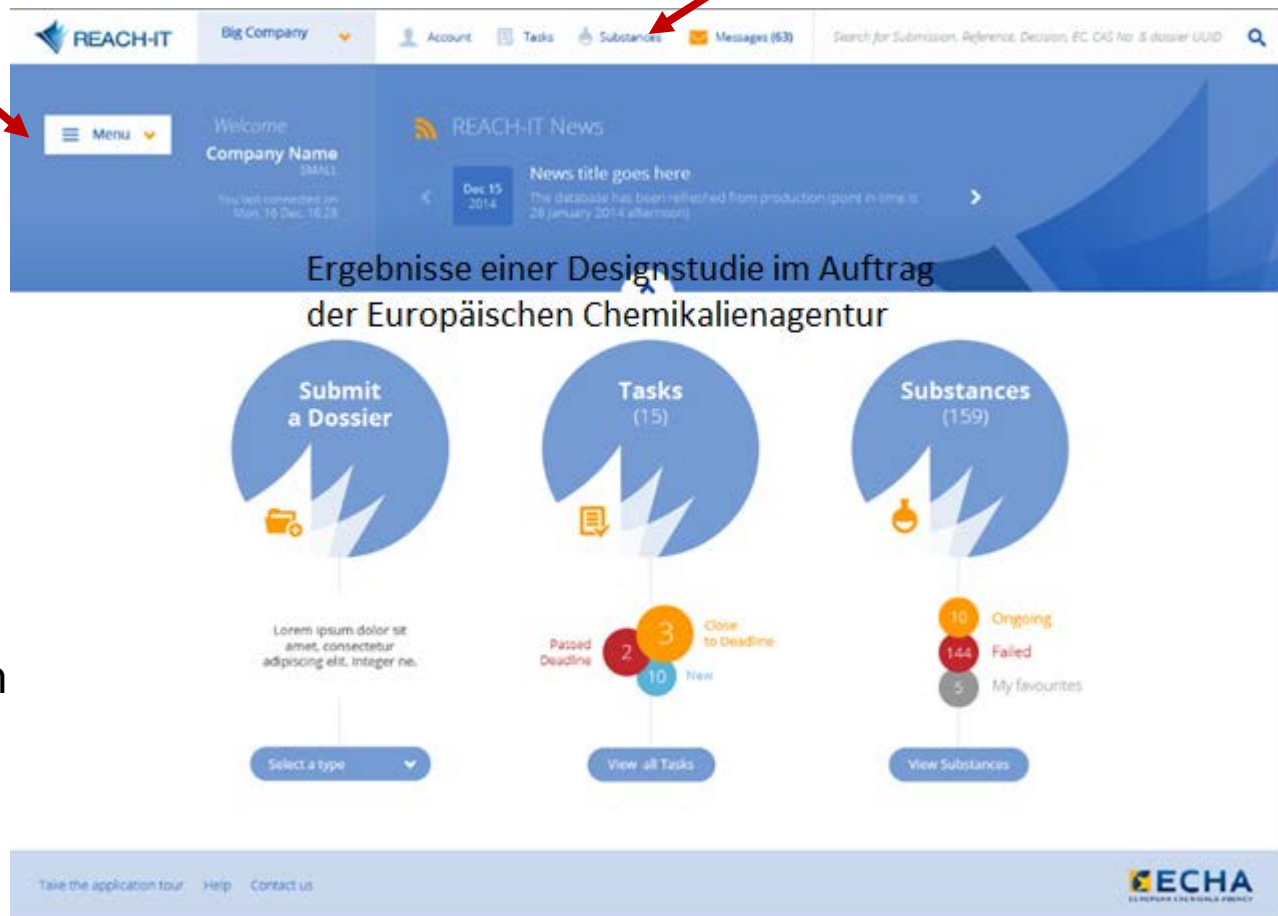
REACH-IT

Big Company

Account Tasks Substances Messages (63)

Search for Submission, Reference, Decision, EC, CAS No. & dossier UUID

Menu

Welcome
Company Name
SMALL
You last connected on Mon, 16 Dec 16:28

REACH-IT News

Dec 15 2014

News title goes here
The database has been refreshed from production (point in time is 26 January 2014 afternoon)

Ergebnisse einer Designstudie im Auftrag der Europäischen Chemikalienagentur

Submit a Dossier

Tasks (15)

Substances (159)

Lorem ipsum dolor sit amet, consectetur adipiscing elit. Integer ne.

Passed Deadline 2
3 Close to Deadline
10 New

10 Ongoing
144 Failed
5 My favourites

Select a type

View all Tasks

View Substances

n

Take the application tour Help Contact us

ECHA
EUROPEAN CHEMICALS AGENCY